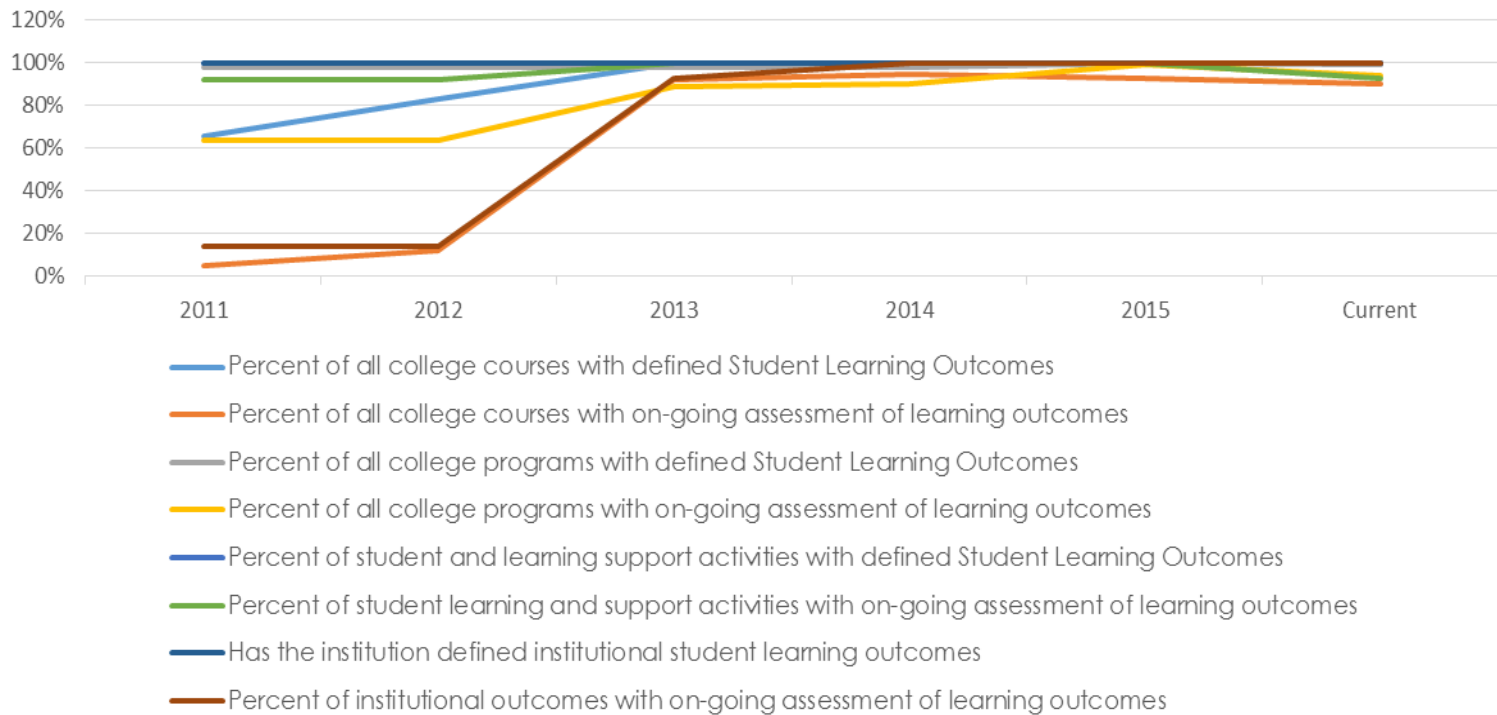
120%
100%
80%
60%
40%
20%
0%

2011
2012
2013
2014
2015
Current

Percent of all college courses with defined Student Learning Outcomes
Percent of all college courses with on-going assessment of learning outcomes
Percent of all college programs with defined Student Learning Outcomes
Percent of all college programs with on-going assessment of learning outcomes
Percent of student and learning support activities with defined Student Learning Outcomes
Percent of student learning and support activities with on-going assessment of learning outcomes
Has the institution defined institutional student learning outcomes
Percent of institutional outcomes with on-going assessment of learning outcomes